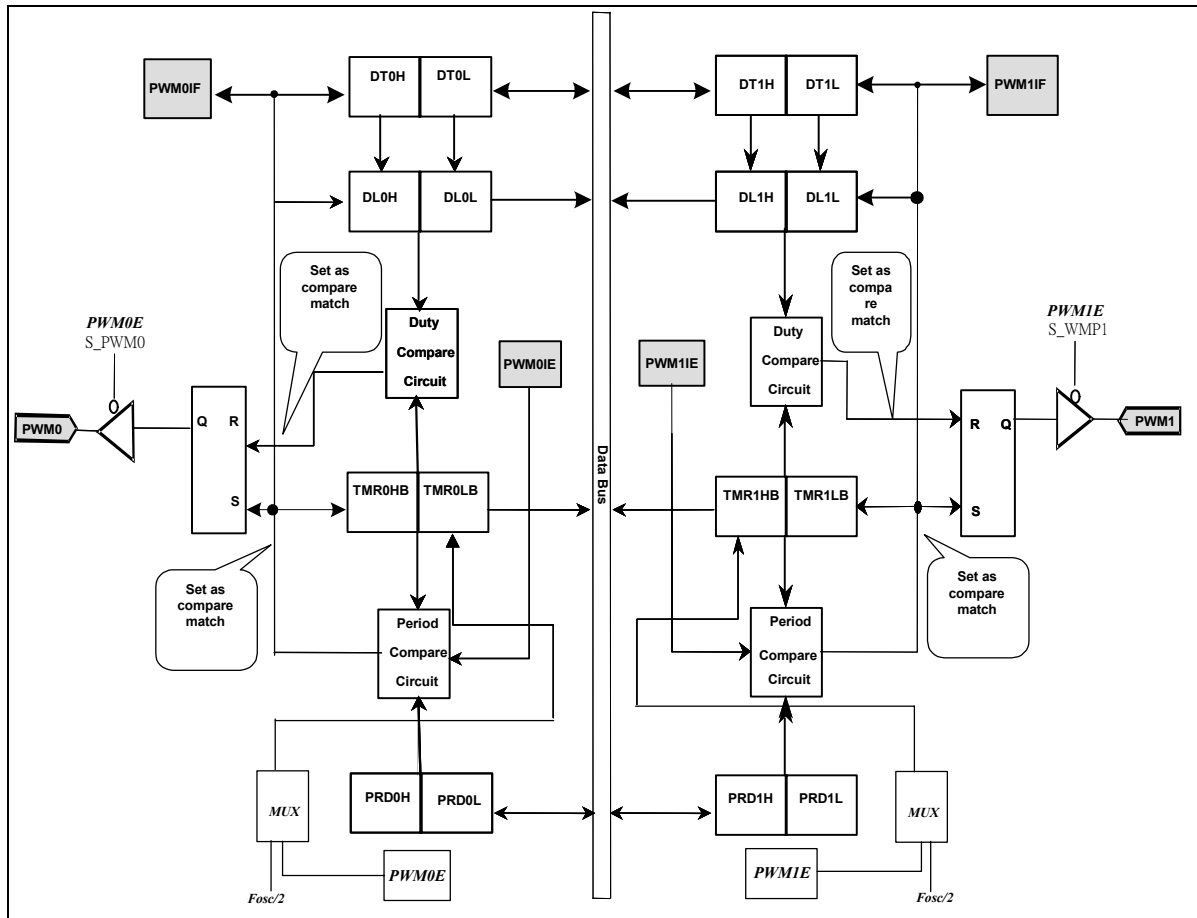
PWM0IF

DT0H DT0L

DT1H DT1L

PWM1IF

DL0H DL0L

DL1H DL1L

Set as compare match

Set as compa re match

PWM0E
S_PWM0

Duty Compare Circuit

PWM0IE

PWM1IE

Duty Compare Circuit

PWM1E
S_WMP1

PWM0

Q R

S

Data Bus

R Q

PWM1

TMR0HB TMR0LB

TMR1HB TMR1LB

S

Set as compare match

Set as compare match

Period Compare Circuit

Period Compare Circuit

MUX

PRD0H PRD0L

PRD1H PRD1L

MUX

Fosc/2

PWM0E

PWM1E

Fosc/2